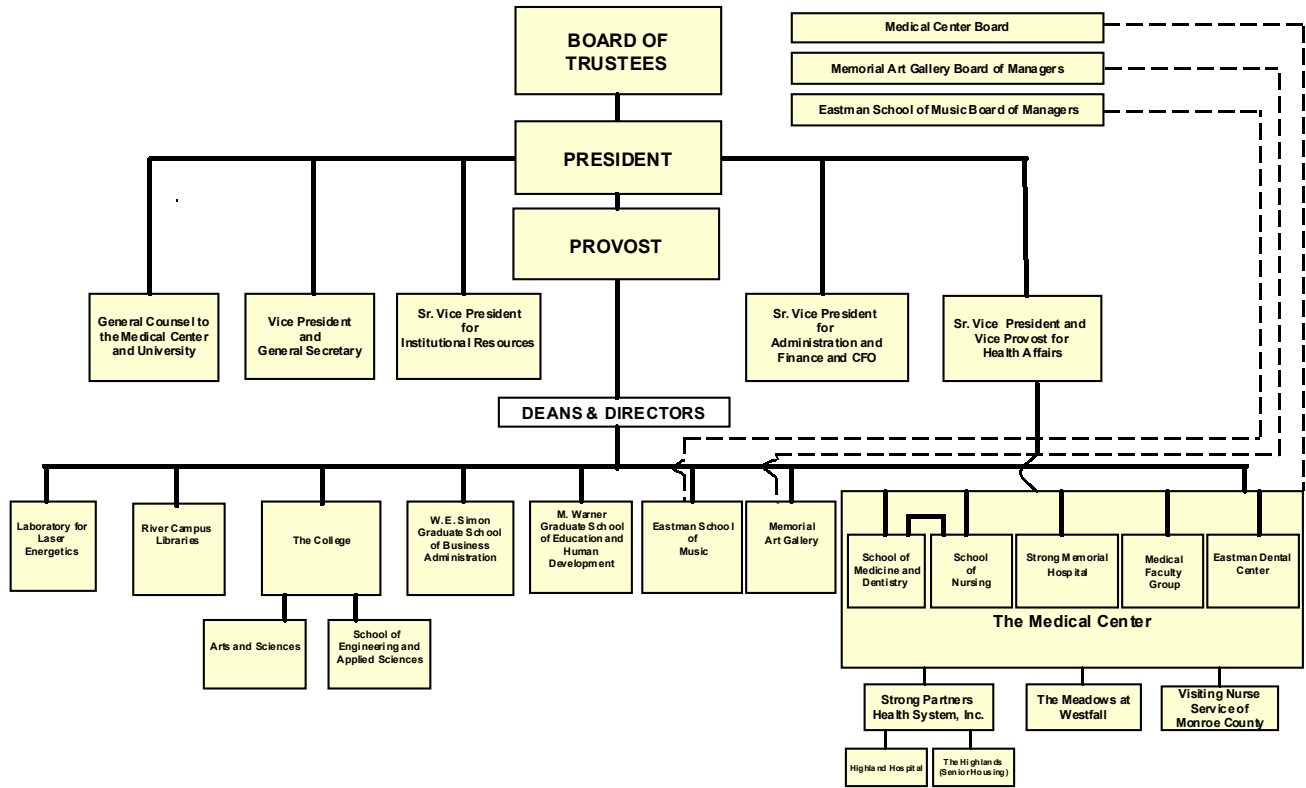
Medical Center Board

Memorial Art Gallery Board of Managers

Eastman School of Music Board of Managers

BOARD OF TRUSTEES

PRESIDENT

PROVOST

General Counsel to the Medical Center and University

Vice President and General Secretary

Sr. Vice President for Institutional Resources

Sr. Vice President for Administration and Finance and CFO

Sr. Vice President and Vice Provost for Health Affairs

DEANS & DIRECTORS

Laboratory for Laser Energetics

River Campus Libraries

The College

Arts and Sciences

School of Engineering and Applied Sciences

W.E. Simon Graduate School of Business Administration

M. Warner Graduate School of Education and Human Development

Eastman School of Music

Memorial Art Gallery

School of Medicine and Dentistry

School of Nursing

Strong Memorial Hospital

Medical Faculty Group

Eastman Dental Center

The Medical Center

Strong Partners Health System, Inc.

Highland Hospital

The Highlands (Senior Housing)

The Meadows at Westfall

Visiting Nurse Service of Monroe County